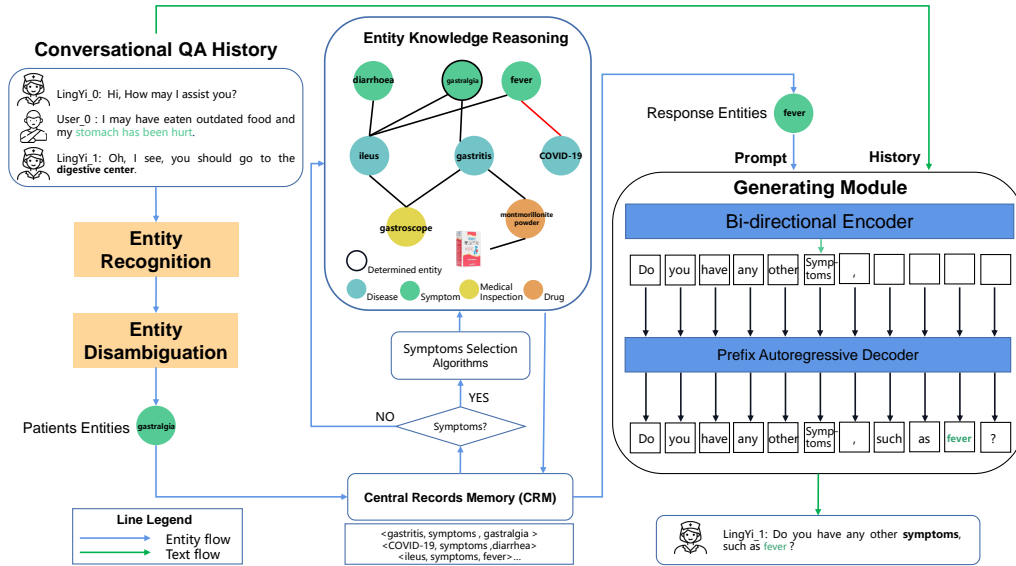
Conversational QA History

LingYi_0: Hi, How may I assist you?

User_0 : I may have eaten outdated food and my stomach has been hurt.

LingYi_1: Oh, I see, you should go to the digestive center.

Entity Recognition

Entity Disambiguation

Patients Entities gastralgia

Line Legend
Entity flow
Text flow

Entity Knowledge Reasoning

diarrhoea gastralgia fever
ileus gastritis COVID-19
gastroscope montmorillonite powder

Determined entity
Disease Symptom Medical Inspection Drug

Symptoms Selection Algorithms

YES
NO
Symptoms?

Central Records Memory (CRM)

<gastritis, symptoms , gastralgia >
<COVID-19, symptoms ,diarrhea>
<ileus, symptoms, fever>...

Response Entities fever

Prompt History

Generating Module

Bi-directional Encoder

| Do | you | have | any | other | Symptoms | , | | | | |

Prefix Autoregressive Decoder

| Do | you | have | any | other | Symptoms | , | such | as | fever | ? |

LingYi_1: Do you have any other symptoms, such as fever ?